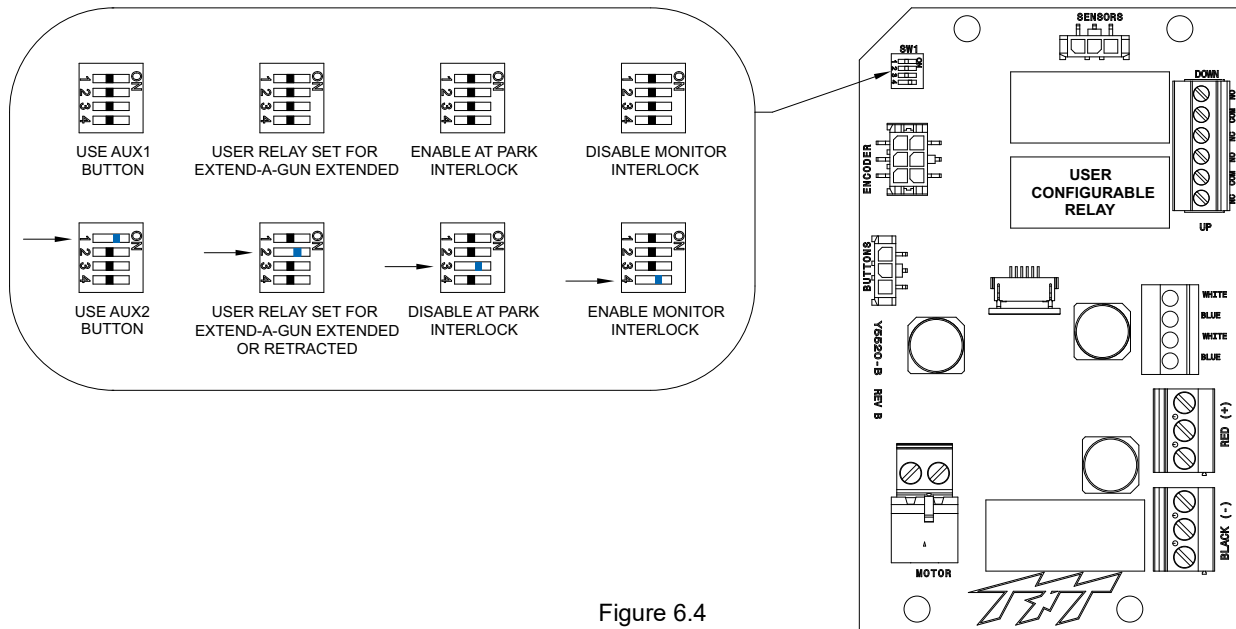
ON
1
2
3
4
USE AUX1 BUTTON

ON
1
2
3
4
USER RELAY SET FOR EXTEND-A-GUN EXTENDED

ON
1
2
3
4
ENABLE AT PARK INTERLOCK

ON
1
2
3
4
DISABLE MONITOR INTERLOCK

ON
1
2
3
4
USE AUX2 BUTTON

ON
1
2
3
4
USER RELAY SET FOR EXTEND-A-GUN EXTENDED OR RETRACTED

ON
1
2
3
4
DISABLE AT PARK INTERLOCK

ON
1
2
3
4
ENABLE MONITOR INTERLOCK

SENSORS
SW1
DOWN
NC
COM
NO
NO
COM
NC
UP
ENCODER
USER CONFIGURABLE RELAY
BUTTONS
WHITE
BLUE
WHITE
BLUE
Y6620-B
REV B
RED (+)
BLACK (-)
MOTOR

Figure 6.4